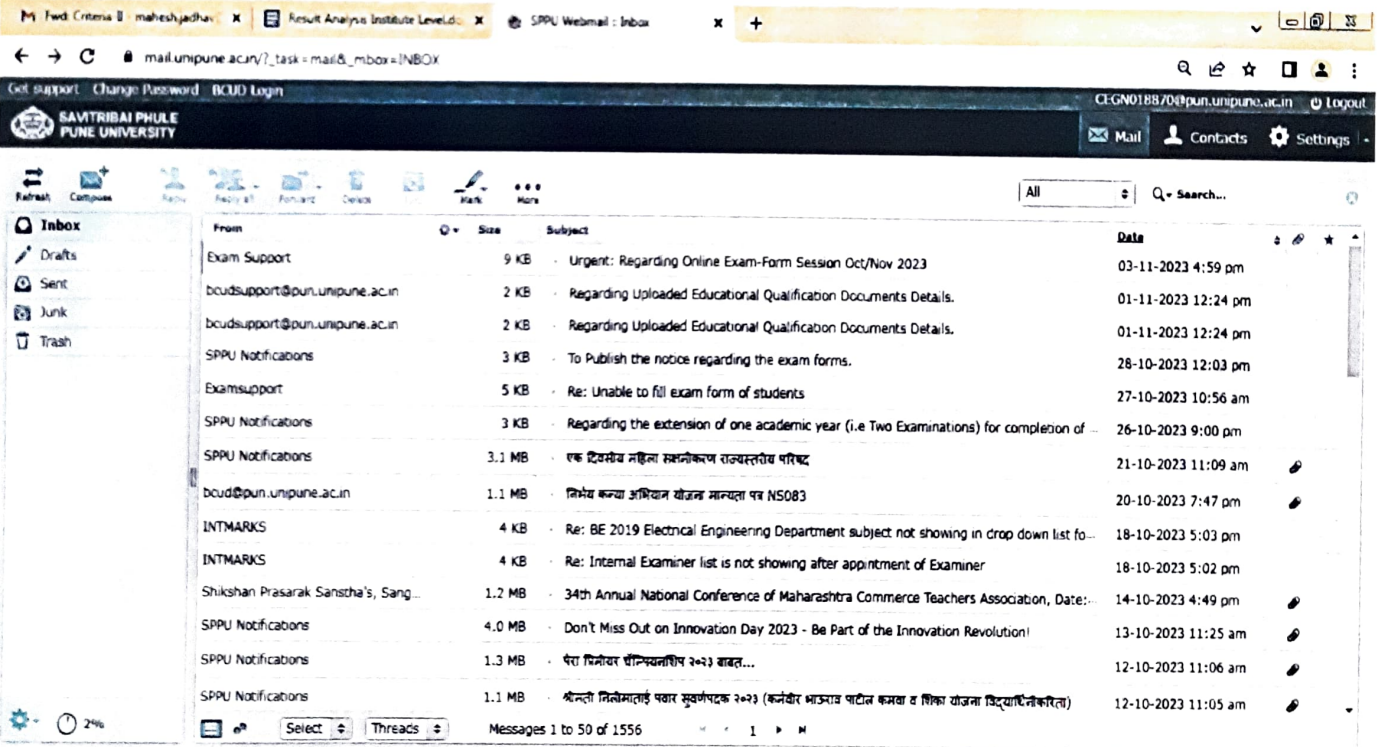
M Fwd: Criteria II - maheshjadhav ✕ | Result Analysis Institute Level.d ✕ | SPPU Webmail :: Inbox ✕ +

mail.unipune.ac.in/?_task=mail&_mbox=INBOX

Get support Change Password BCUD Login CEGN018870@pun.unipune.ac.in Logout

SAVITRIBAI PHULE PUNE UNIVERSITY

Mail Contacts Settings

Refresh Compose Reply Reply all Forward Delete Mark More

All

Search...

Inbox
Drafts
Sent
Junk
Trash

| From | Size | Subject | Date |
|---|---|---|---|
| Exam Support | 9 KB | Urgent: Regarding Online Exam-Form Session Oct/Nov 2023 | 03-11-2023 4:59 pm |
| bcudsupport@pun.unipune.ac.in | 2 KB | Regarding Uploaded Educational Qualification Documents Details. | 01-11-2023 12:24 pm |
| bcudsupport@pun.unipune.ac.in | 2 KB | Regarding Uploaded Educational Qualification Documents Details. | 01-11-2023 12:24 pm |
| SPPU Notifications | 3 KB | To Publish the notice regarding the exam forms. | 28-10-2023 12:03 pm |
| Examsupport | 5 KB | Re: Unable to fill exam form of students | 27-10-2023 10:56 am |
| SPPU Notifications | 3 KB | Regarding the extension of one academic year (i.e Two Examinations) for completion of ... | 26-10-2023 9:00 pm |
| SPPU Notifications | 3.1 MB | एक दिवसीय महिला सक्षमीकरण राज्यस्तरीय परिषद | 21-10-2023 11:09 am |
| bcud@pun.unipune.ac.in | 1.1 MB | निर्भय कन्या अभियान योजना मान्यता पत्र NS083 | 20-10-2023 7:47 pm |
| INTMARKS | 4 KB | Re: BE 2019 Electrical Engineering Department subject not showing in drop down list fo... | 18-10-2023 5:03 pm |
| INTMARKS | 4 KB | Re: Internal Examiner list is not showing after appintment of Examiner | 18-10-2023 5:02 pm |
| Shikshan Prasarak Sanstha's, Sang... | 1.2 MB | 34th Annual National Conference of Maharashtra Commerce Teachers Association, Date:... | 14-10-2023 4:49 pm |
| SPPU Notifications | 4.0 MB | Don't Miss Out on Innovation Day 2023 - Be Part of the Innovation Revolution! | 13-10-2023 11:25 am |
| SPPU Notifications | 1.3 MB | पेरा सिनीयर चॅम्पियनशिप २०२३ बाबत... | 12-10-2023 11:06 am |
| SPPU Notifications | 1.1 MB | श्रीमती शिलाताई पवार सुवर्णपदक २०२३ (कर्मवीर भाऊराव पाटील कमवा व शिका योजना विद्यार्थीनीकरिता) | 12-10-2023 11:05 am |

2%

Select Threads Messages 1 to 50 of 1556 1